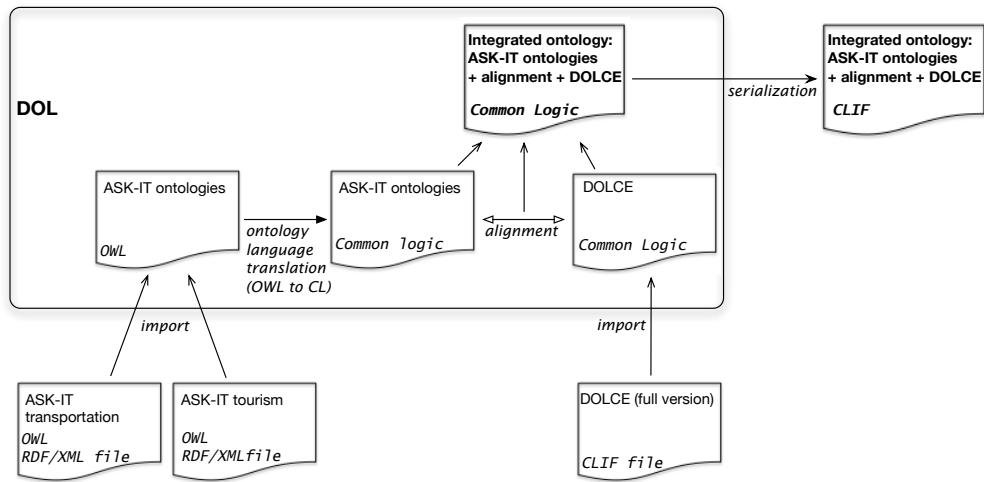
Integrated ontology: ASK-IT ontologies + alignment + DOLCE

Common Logic

serialization

Integrated ontology: ASK-IT ontologies + alignment + DOLCE

CLIF

DOL

ASK-IT ontologies

OWL

ontology language translation (OWL to CL)

ASK-IT ontologies

Common logic

alignment

DOLCE

Common Logic

import

import

ASK-IT transportation

OWL
RDF/XML file

ASK-IT tourism

OWL
RDF/XMLfile

DOLCE (full version)

CLIF file